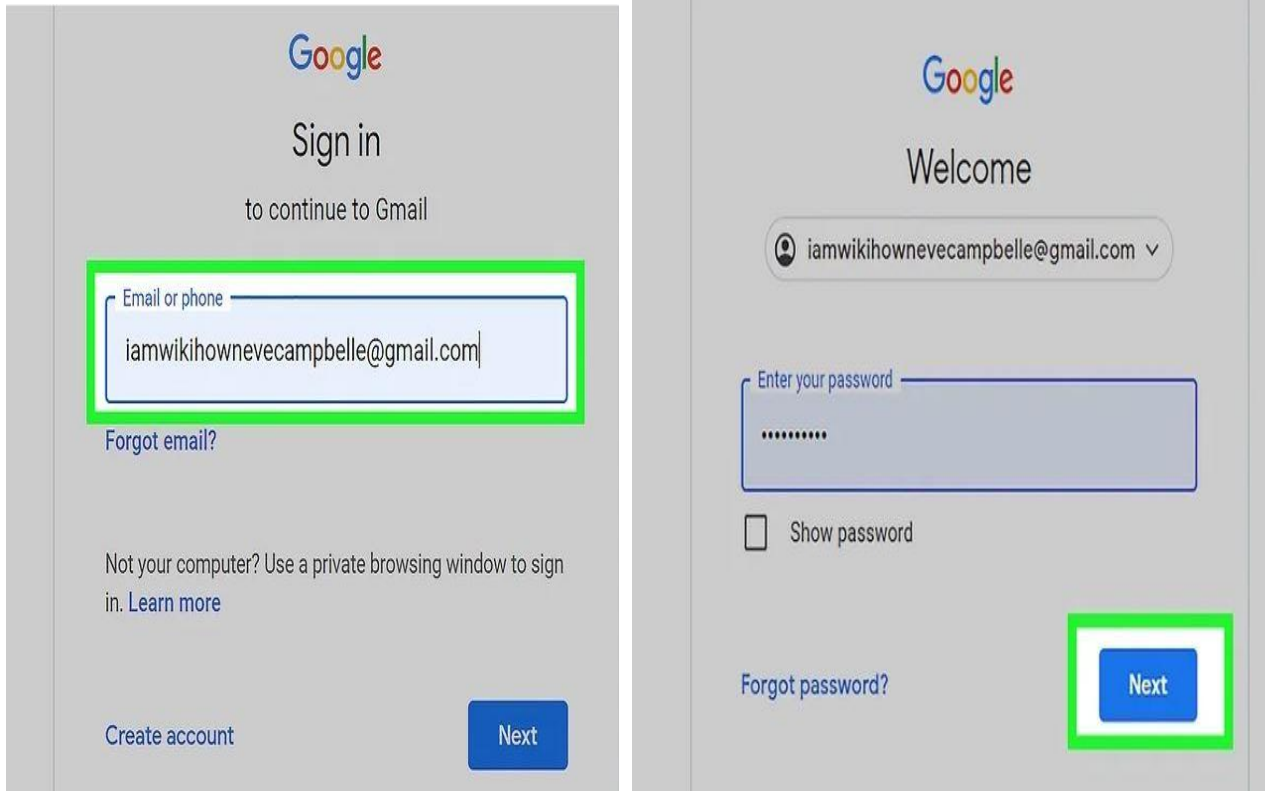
Google

Sign in

to continue to Gmail

Email or phone

iamwikihownevecampbelle@gmail.com

Forgot email?

Not your computer? Use a private browsing window to sign in. Learn more

Create account

Next

Google

Welcome

iamwikihownevecampbelle@gmail.com

Enter your password

••••••••••

Show password

Forgot password?

Next